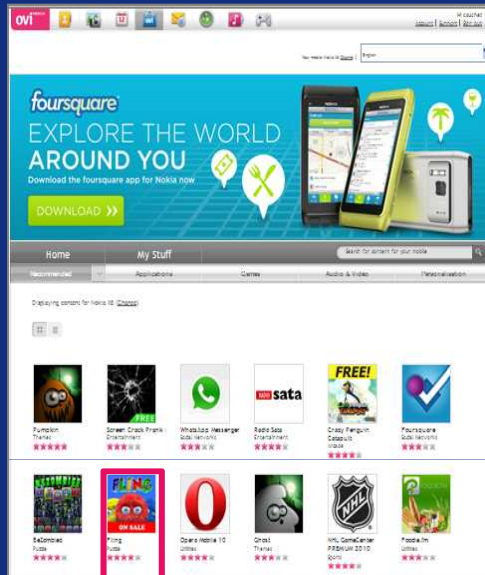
ovi

Hi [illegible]
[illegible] | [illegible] | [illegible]

Your mobile: Nokia N8 Change | English

foursquare
EXPLORE THE WORLD
AROUND YOU
Download the foursquare app for Nokia now

DOWNLOAD »

Home | My Stuff | Search for content for your Nokia

Recommended | Applications | Games | Audio & Video | Personalisation

Displaying content for Nokia N8 (Change)

Pumpkin
Themes

FREE
Screen Crack Prank
Entertainment

WhatsApp Messenger
Social Networks

sata
Radio Sata
Entertainment

FREE!
Crazy Penguin Catapult
Arcade

Foursquare
Social Networks

BeZombied
Puzzle

FLING
ON SALE
Fling
Puzzle

Opera Mobile 10
Utilities

Ghost
Themes

NHL
NHL GameCenter PREMIUM 2010
Sports

Foodie.fm
Utilities